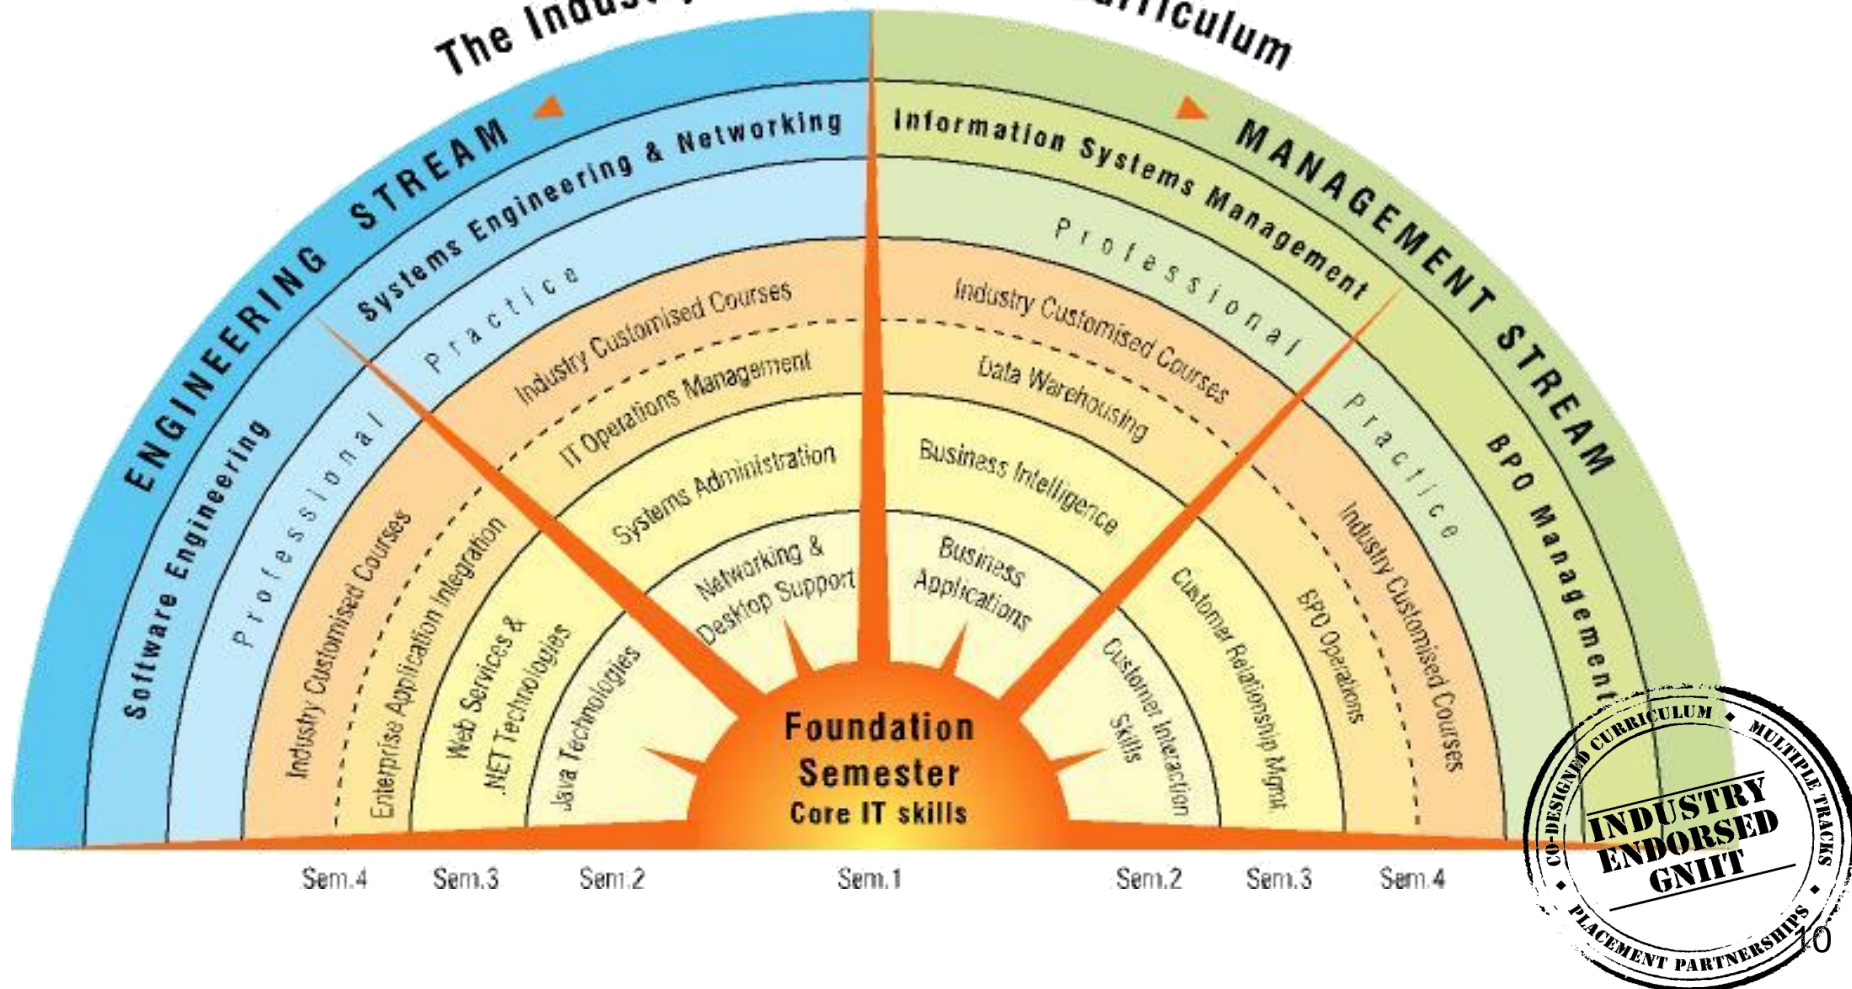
The Indu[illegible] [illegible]rriculum

ENGINEERING STREAM

Software Engineering

Systems Engineering & Networking

Professional Practice

Industry Customised Courses

Enterprise Application Integration

Web Services & .NET Technologies

Java Technologies

Industry Customised Courses

IT Operations Management

Systems Administration

Networking & Desktop Support

MANAGEMENT STREAM

Information Systems Management

BPO Management

Professional Practice

Industry Customised Courses

Data Warehousing

Business Intelligence

Business Applications

Industry Customised Courses

BPO Operations

Customer Relationship Mgmt.

Customer Interaction Skills

Foundation Semester
Core IT skills

Sem.4 Sem.3 Sem.2 Sem.1 Sem.2 Sem.3 Sem.4

CO-DESIGNED CURRICULUM • MULTIPLE TRACKS • PLACEMENT PARTNERSHIPS •
INDUSTRY ENDORSED GNIIT

10